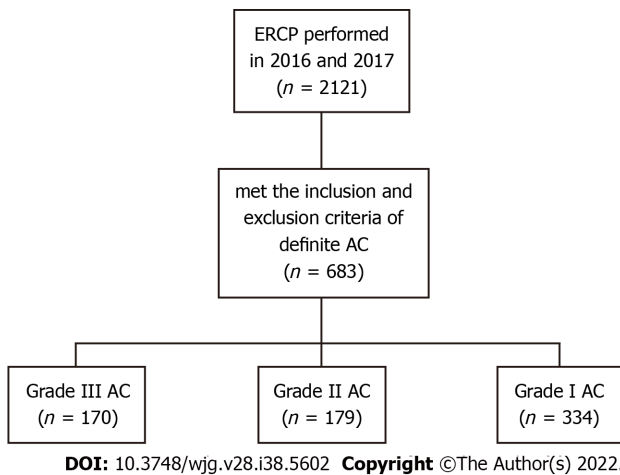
ERCP performed in 2016 and 2017 ($n$ = 2121)

met the inclusion and exclusion criteria of definite AC ($n$ = 683)

Grade III AC ($n$ = 170)

Grade II AC ($n$ = 179)

Grade I AC ($n$ = 334)

**DOI:** 10.3748/wjg.v28.i38.5602 **Copyright** ©The Author(s) 2022.